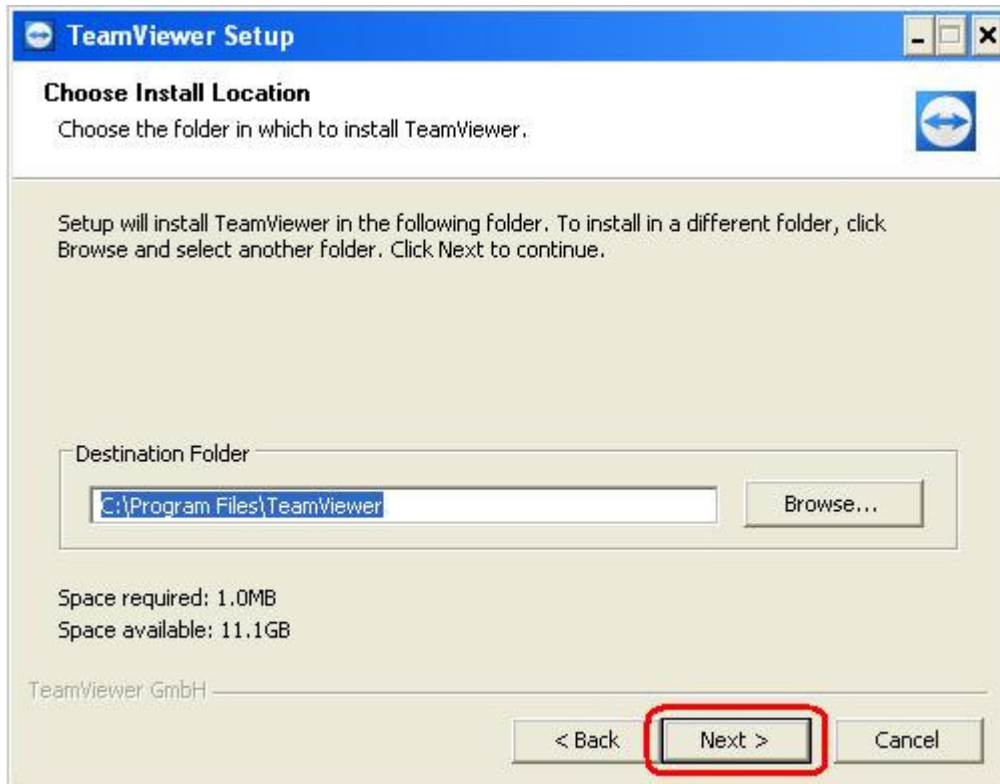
TeamViewer Setup

Choose Install Location

Choose the folder in which to install TeamViewer.

Setup will install TeamViewer in the following folder. To install in a different folder, click Browse and select another folder. Click Next to continue.

Destination Folder

C:\Program Files\TeamViewer

Browse...

Space required: 1.0MB

Space available: 11.1GB

TeamViewer GmbH

< Back

Next >

Cancel